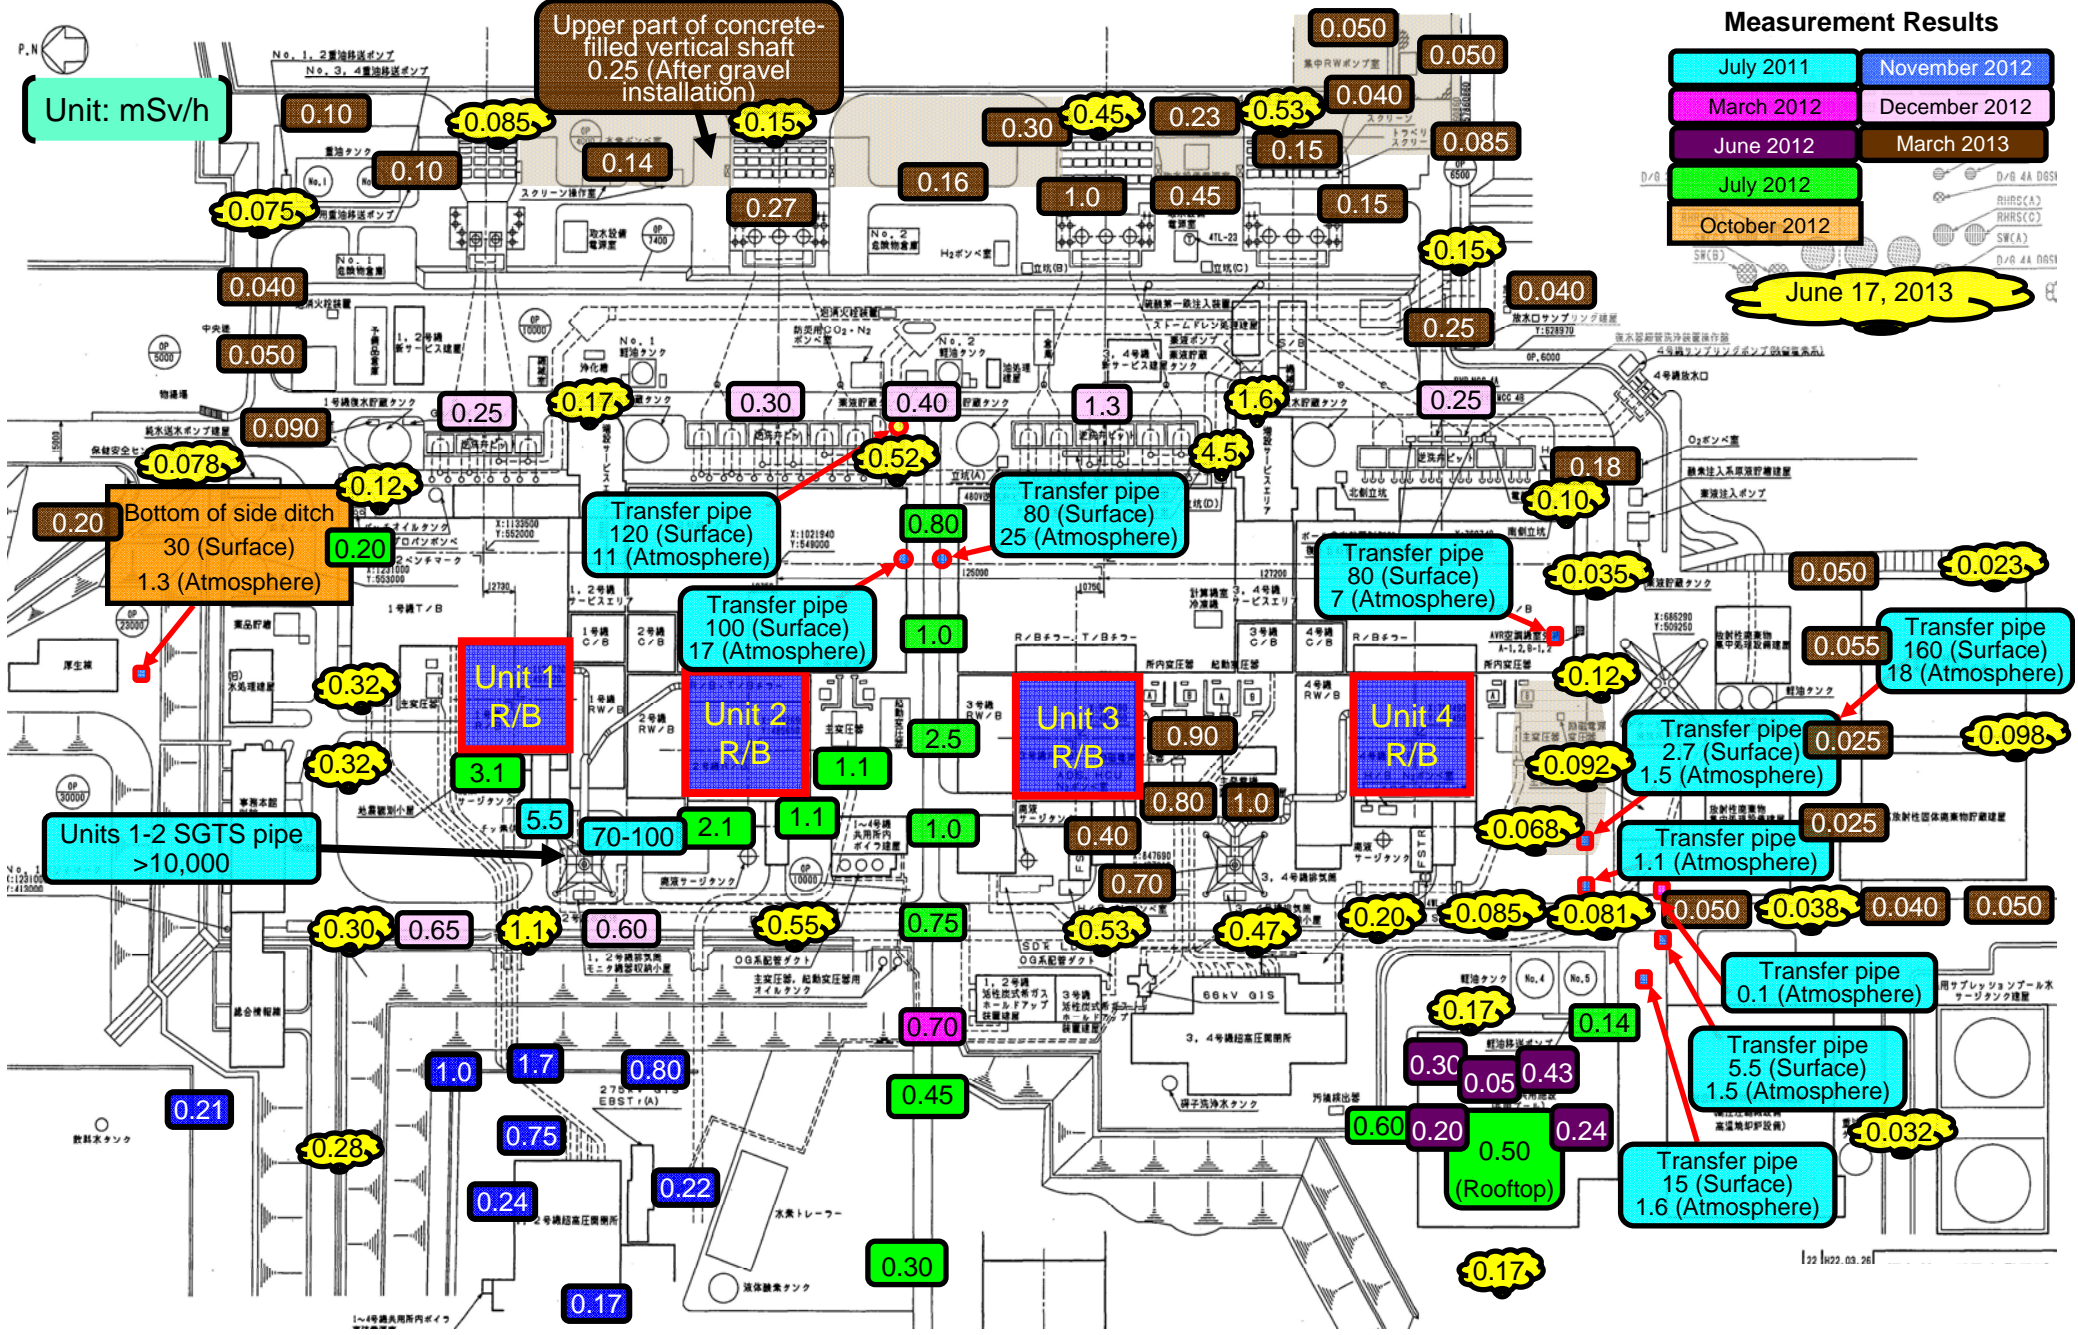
P.N

Unit: mSv/h

Upper part of concrete-filled vertical shaft 0.25 (After gravel installation)

Measurement Results

| July 2011 | November 2012 |
|---|---|
| March 2012 | December 2012 |
| June 2012 | March 2013 |
| July 2012 | |
| October 2012 | |

June 17, 2013

0.050 0.050 0.040 0.10 0.085 0.15 0.14 0.30 0.45 0.23 0.53 0.15 0.085 0.10 0.075 0.27 0.16 1.0 0.45 0.15 0.15 0.040 0.040 0.050 0.25 0.25 0.17 0.30 0.40 1.3 1.6 0.25 0.090 0.078 0.52 4.5 0.18 0.12 0.10

0.20 Bottom of side ditch 30 (Surface) 1.3 (Atmosphere) 0.20

Transfer pipe 120 (Surface) 11 (Atmosphere)

0.80

Transfer pipe 80 (Surface) 25 (Atmosphere)

Transfer pipe 80 (Surface) 7 (Atmosphere)

0.035 0.050 0.023

Transfer pipe 100 (Surface) 17 (Atmosphere)

1.0

0.055 Transfer pipe 160 (Surface) 18 (Atmosphere)

0.32 Unit 1 R/B Unit 2 R/B Unit 3 R/B Unit 4 R/B 0.12

2.5 0.90 Transfer pipe 2.7 (Surface) 1.5 (Atmosphere) 0.025 0.098

0.32 3.1 1.1 0.092

5.5 70-100 2.1 1.1 1.0 0.80 1.0 0.068 0.025

Units 1-2 SGTS pipe >10,000

0.40 Transfer pipe 1.1 (Atmosphere)

0.70

0.30 0.65 1.1 0.60 0.55 0.75 0.53 0.47 0.20 0.085 0.081 0.050 0.038 0.040 0.050

Transfer pipe 0.1 (Atmosphere)

0.17 0.14 0.70

1.0 1.7 0.80 0.30 0.05 0.43

Transfer pipe 5.5 (Surface) 1.5 (Atmosphere)

0.45

0.21 0.75 0.60 0.20 0.24 0.032 0.28

0.50 (Rooftop)

Transfer pipe 15 (Surface) 1.6 (Atmosphere)

0.24 0.22

0.30 0.17 0.17